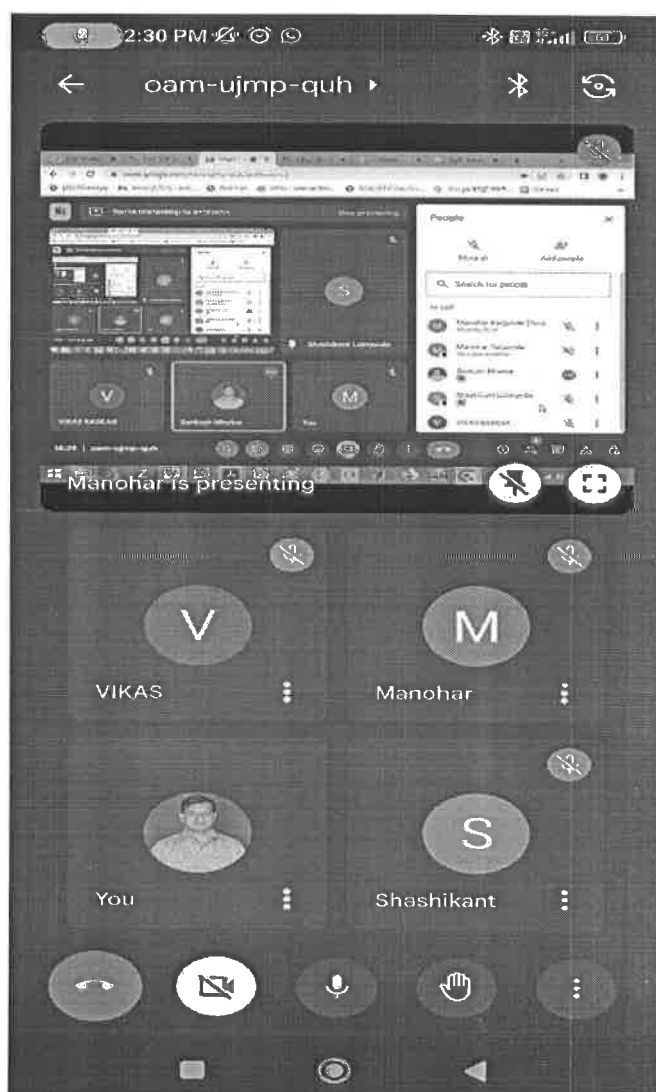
2:30 PM

oam-ujmp-quh

People

Mute all

Add people

Search for people

In call

Shashikant Lokhande

VIKAS RASKAR

Santosh Mhaske

You

Manohar is presenting

V

VIKAS

M

Manohar

You

S

Shashikant